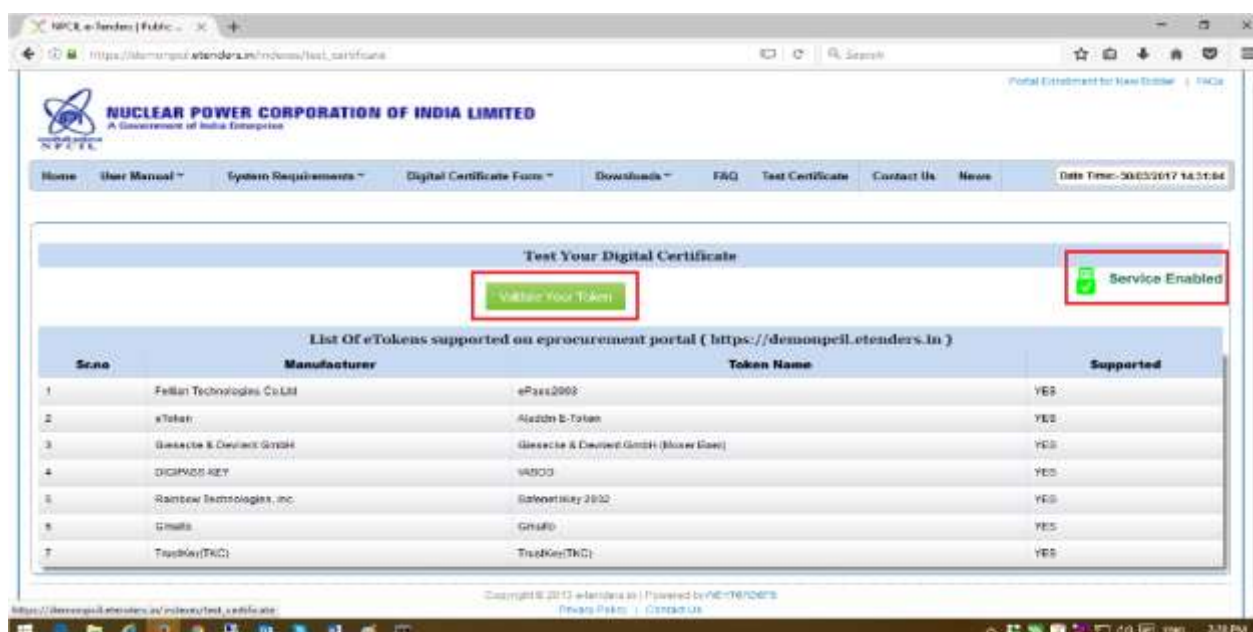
NPCIL e-Tenders | Public ... ×

https://demonpcil.etenders.in/nicsess/test_certificate

Search

Portal Enrollment for New Bidder | FAQs

NUCLEAR POWER CORPORATION OF INDIA LIMITED
A Government of India Enterprise

NPCIL

Home | User Manual | System Requirements | Digital Certificate Form | Downloads | FAQ | Test Certificate | Contact Us | News

Date Time:-30/03/2017 14:31:04

Test Your Digital Certificate

Validate Your Token

Service Enabled

List Of eTokens supported on eprocurement portal ( https://demonpcil.etenders.in )

| Sr.no | Manufacturer | Token Name | Supported |
|---|---|---|---|
| 1 | Feitian Technologies Co.Ltd | ePass2003 | YES |
| 2 | eToken | Aladdin E-Token | YES |
| 3 | Giesecke & Devrient GmbH | Giesecke & Devrient GmbH (Moser Baer) | YES |
| 4 | DIGIPASS KEY | VASCO | YES |
| 5 | Rainbow Technologies, inc. | Safenet iKey 2032 | YES |
| 6 | Gmalto | Gmalto | YES |
| 7 | TrustKey(TKC) | TrustKey(TKC) | YES |

Copyright © 2013 etenders.in | Powered by NEXTENDERS
Privacy Policy | Contact Us

https://demonpcil.etenders.in/nicsess/test_certificate

3:31 PM